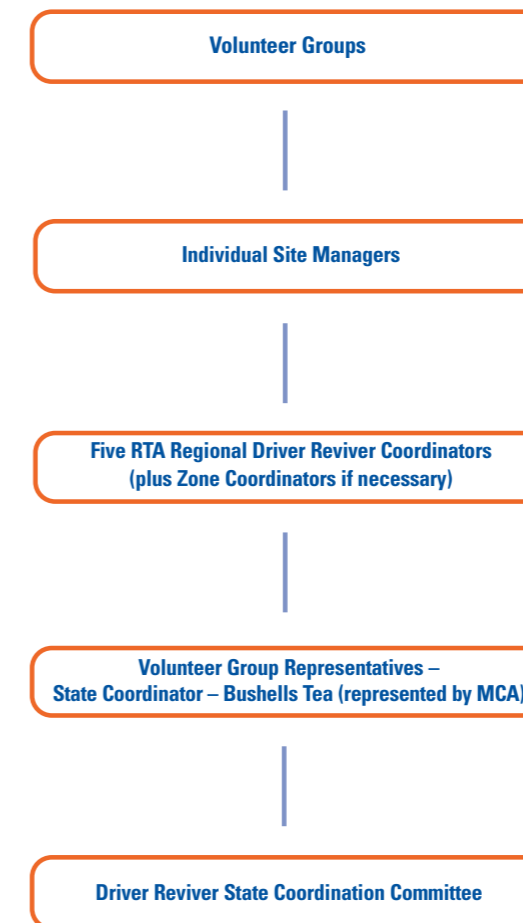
Volunteer Groups

Individual Site Managers

Five RTA Regional Driver Reviver Coordinators (plus Zone Coordinators if necessary)

Volunteer Group Representatives – State Coordinator – Bushells Tea (represented by MCA)

Driver Reviver State Coordination Committee